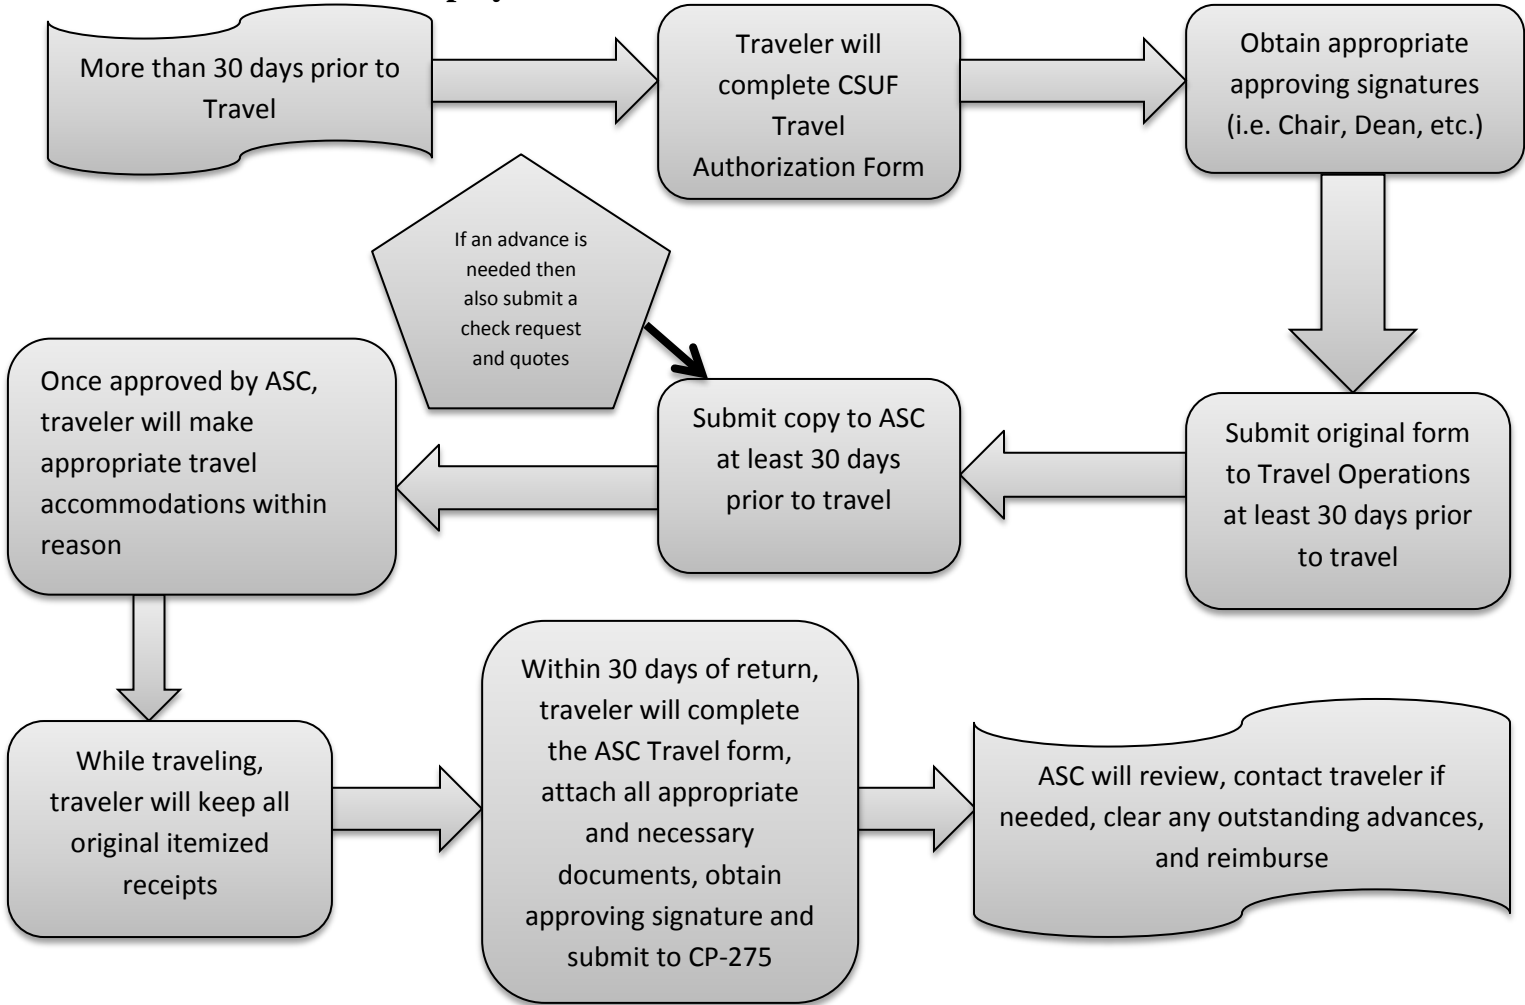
More than 30 days prior to Travel

Traveler will complete CSUF Travel Authorization Form

Obtain appropriate approving signatures (i.e. Chair, Dean, etc.)

If an advance is needed then also submit a check request and quotes

Once approved by ASC, traveler will make appropriate travel accommodations within reason

Submit copy to ASC at least 30 days prior to travel

Submit original form to Travel Operations at least 30 days prior to travel

While traveling, traveler will keep all original itemized receipts

Within 30 days of return, traveler will complete the ASC Travel form, attach all appropriate and necessary documents, obtain approving signature and submit to CP-275

ASC will review, contact traveler if needed, clear any outstanding advances, and reimburse